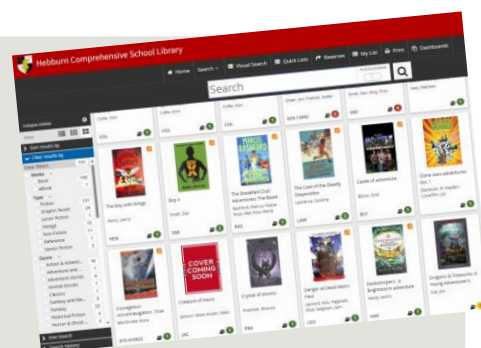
Hebburn Comprehensive School Library

Home Search Visual Search Quick Lists Reserves My List Print Dashboards

Search

Collapse sidebar

Sort results by

Filter results by

Clear filters

Books

Book

eBook

Type

Fiction

Graphic Novel

Junior Fiction

Manga

Non-Fiction

Reference

Senior Fiction

Genre

Action & Advent...

Adventure and ...

Adventure stories

Animal stories

Classics

Dystopia

Fantasy

Historical Fiction

Horror & Ghost ...

The Boy with Wings

Boy X

The Breakfast Club Adventures: The Beast

The Case of the Deadly Desperados

Castle of adventure

Clone wars adventures

COVER COMING SOON

Courageous circumnavigators

Creature of havoc

Crystal of storms

Danger at Dead Man's Pass

Deathscapes

Dragons & Treasure: A Young Adventurer's

Save Search

Search History